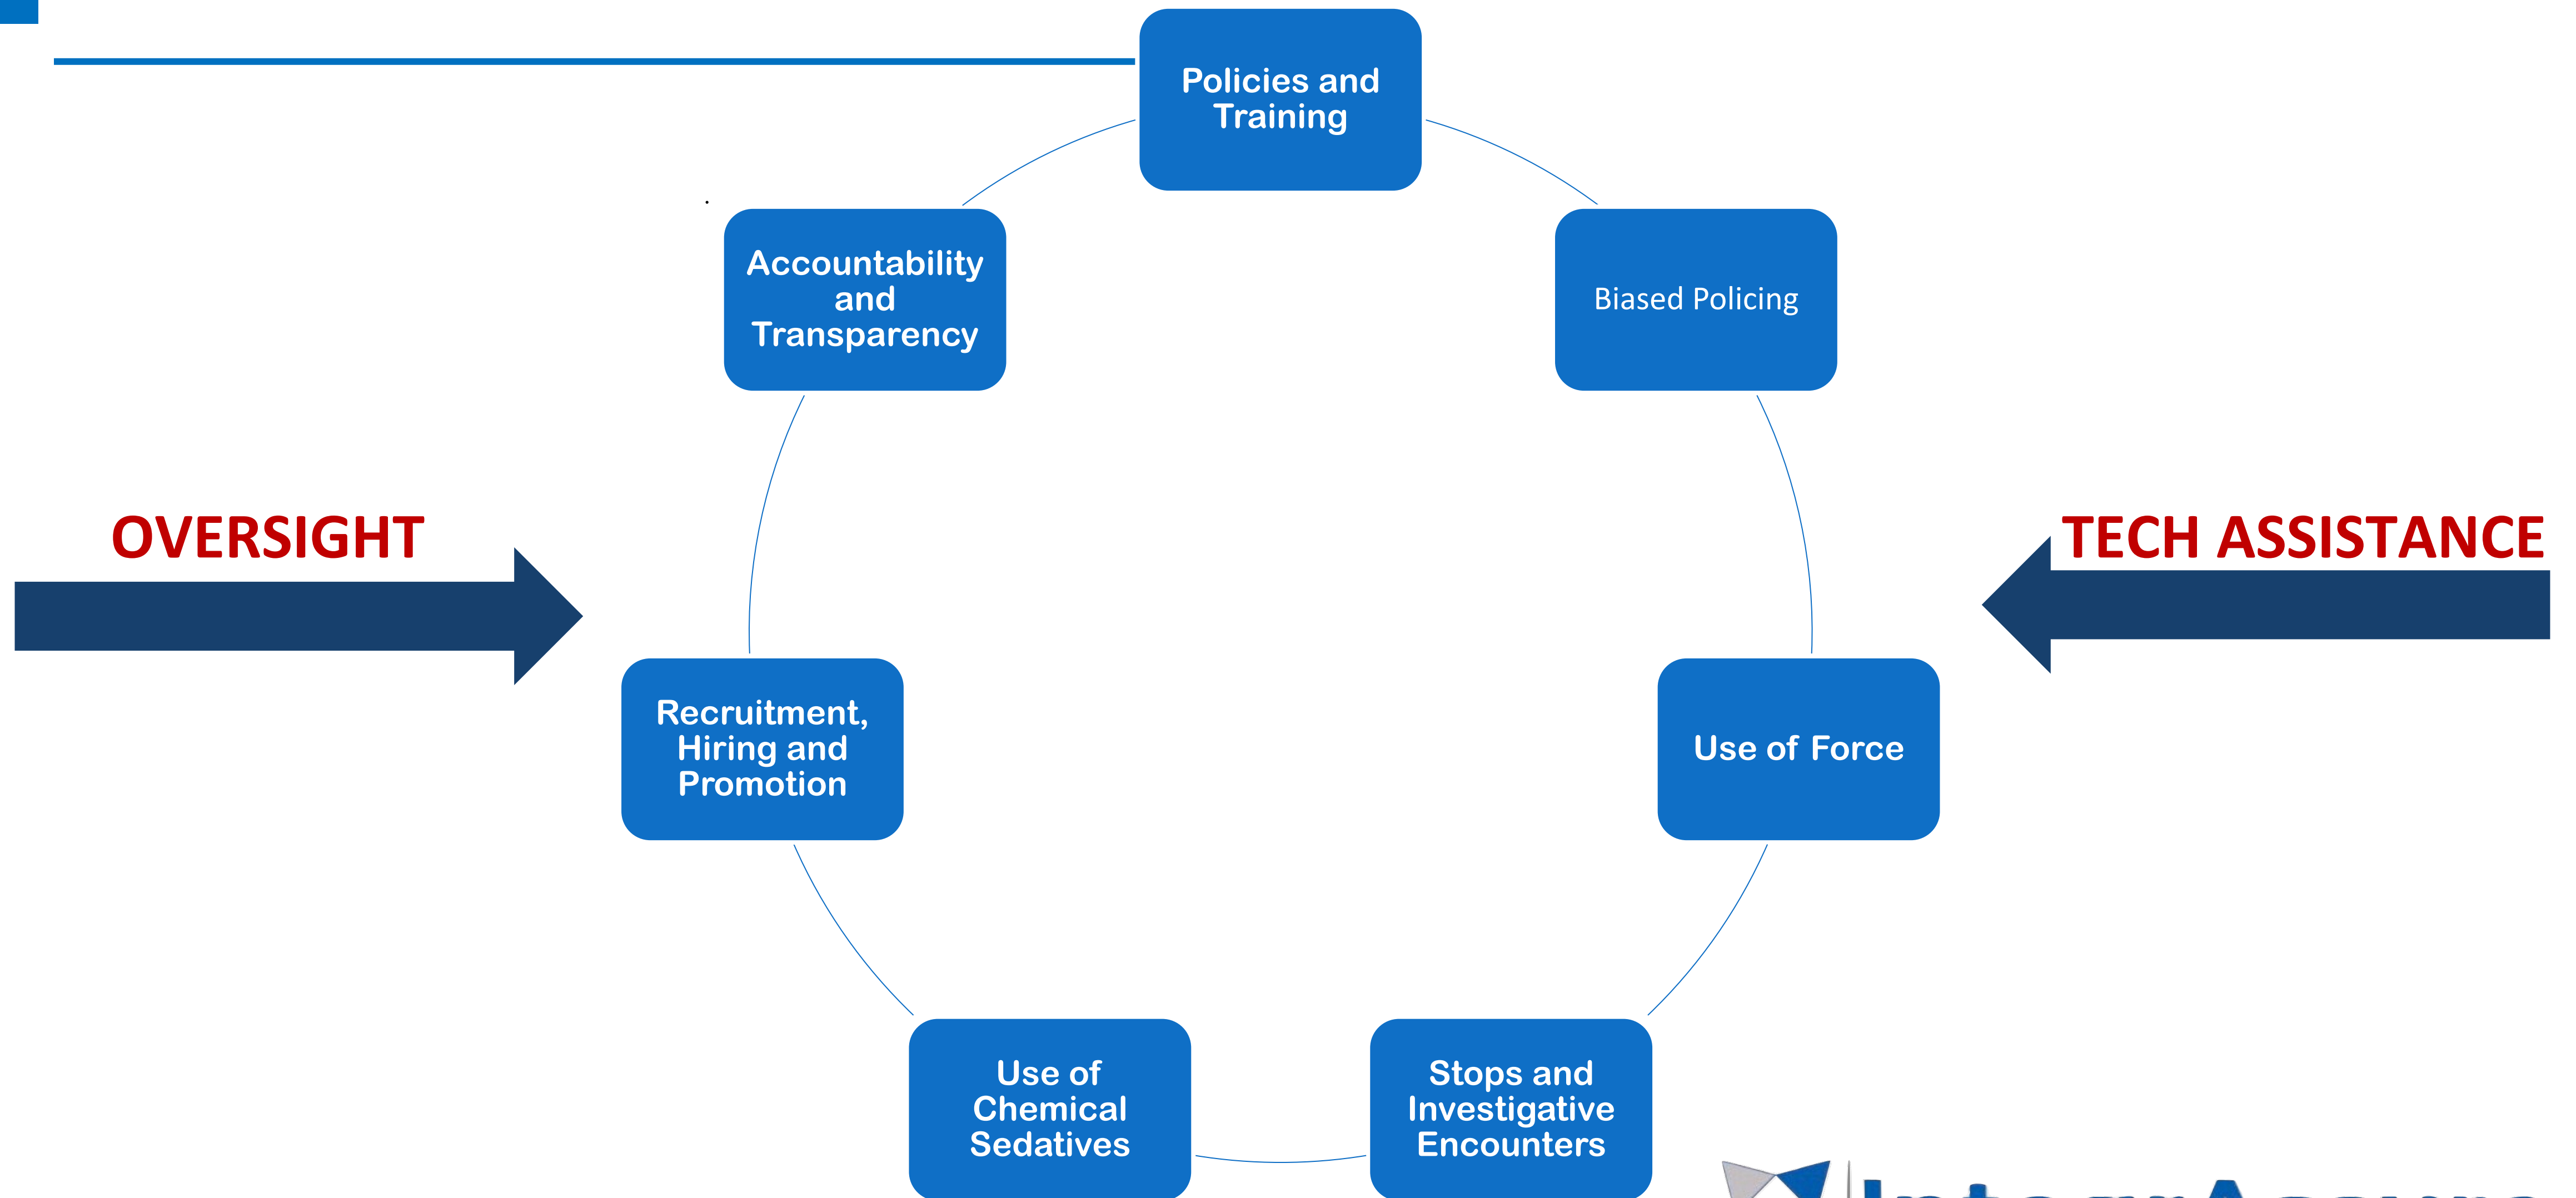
Policies and Training

Biased Policing

Use of Force

Stops and Investigative Encounters

Use of Chemical Sedatives

Recruitment, Hiring and Promotion

Accountability and Transparency

OVERSIGHT

TECH ASSISTANCE

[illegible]